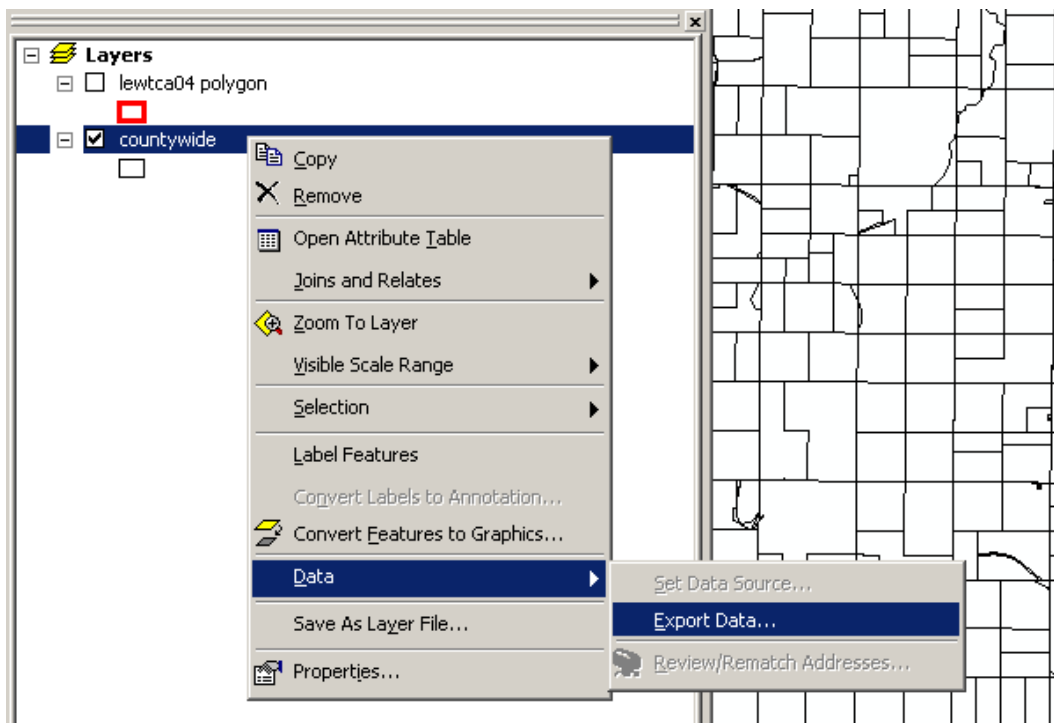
Layers
lewtca04 polygon
countywide
Copy
Remove
Open Attribute Table
Joins and Relates
Zoom To Layer
Visible Scale Range
Selection
Label Features
Convert Labels to Annotation...
Convert Features to Graphics...
Data
Save As Layer File...
Properties...
Set Data Source...
Export Data...
Review/Rematch Addresses...